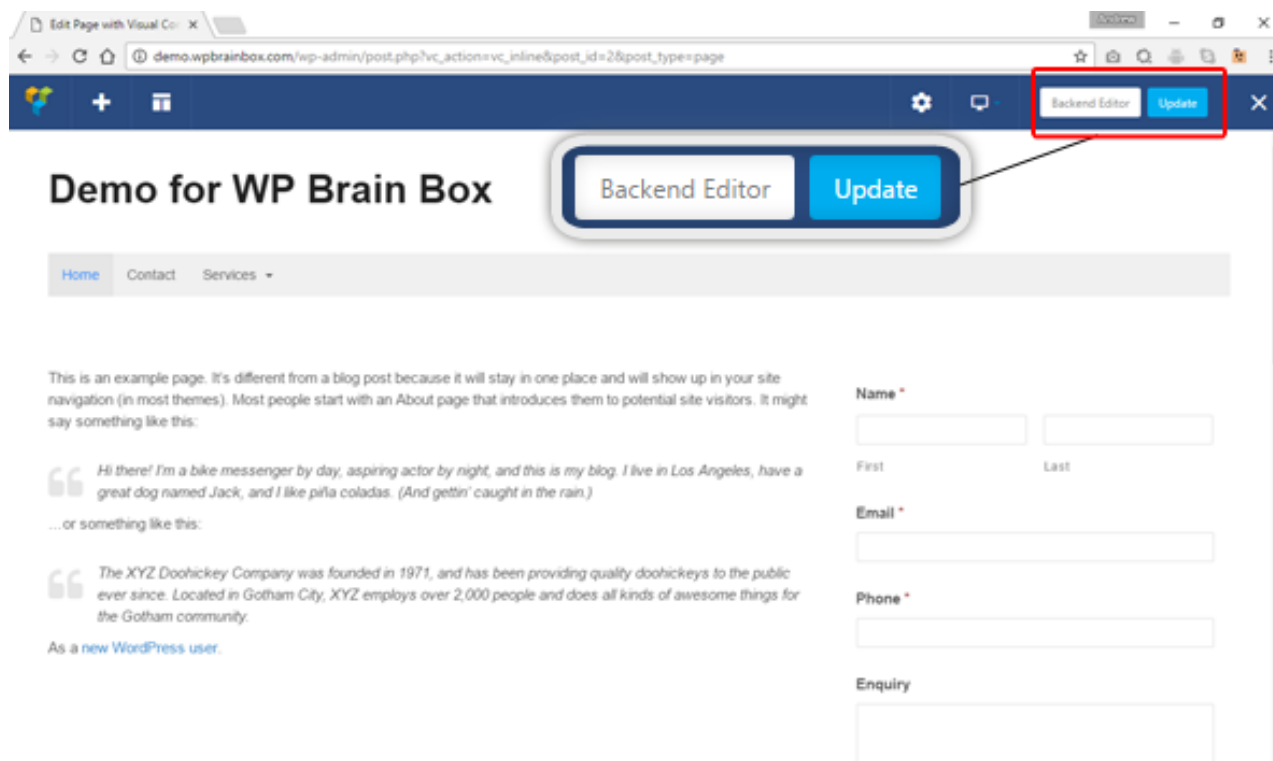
Edit Page with Visual Co ×

Andrew

demo.wpbrainbox.com/wp-admin/post.php?vc_action=vc_inline&post_id=2&post_type=page

Backend Editor Update

Demo for WP Brain Box

Backend Editor Update

Home Contact Services

This is an example page. It's different from a blog post because it will stay in one place and will show up in your site navigation (in most themes). Most people start with an About page that introduces them to potential site visitors. It might say something like this:

Hi there! I'm a bike messenger by day, aspiring actor by night, and this is my blog. I live in Los Angeles, have a great dog named Jack, and I like piña coladas. (And gettin' caught in the rain.)

...or something like this:

The XYZ Doohickey Company was founded in 1971, and has been providing quality doohickeys to the public ever since. Located in Gotham City, XYZ employs over 2,000 people and does all kinds of awesome things for the Gotham community.

As a new WordPress user.

Name *

First Last

Email *

Phone *

Enquiry